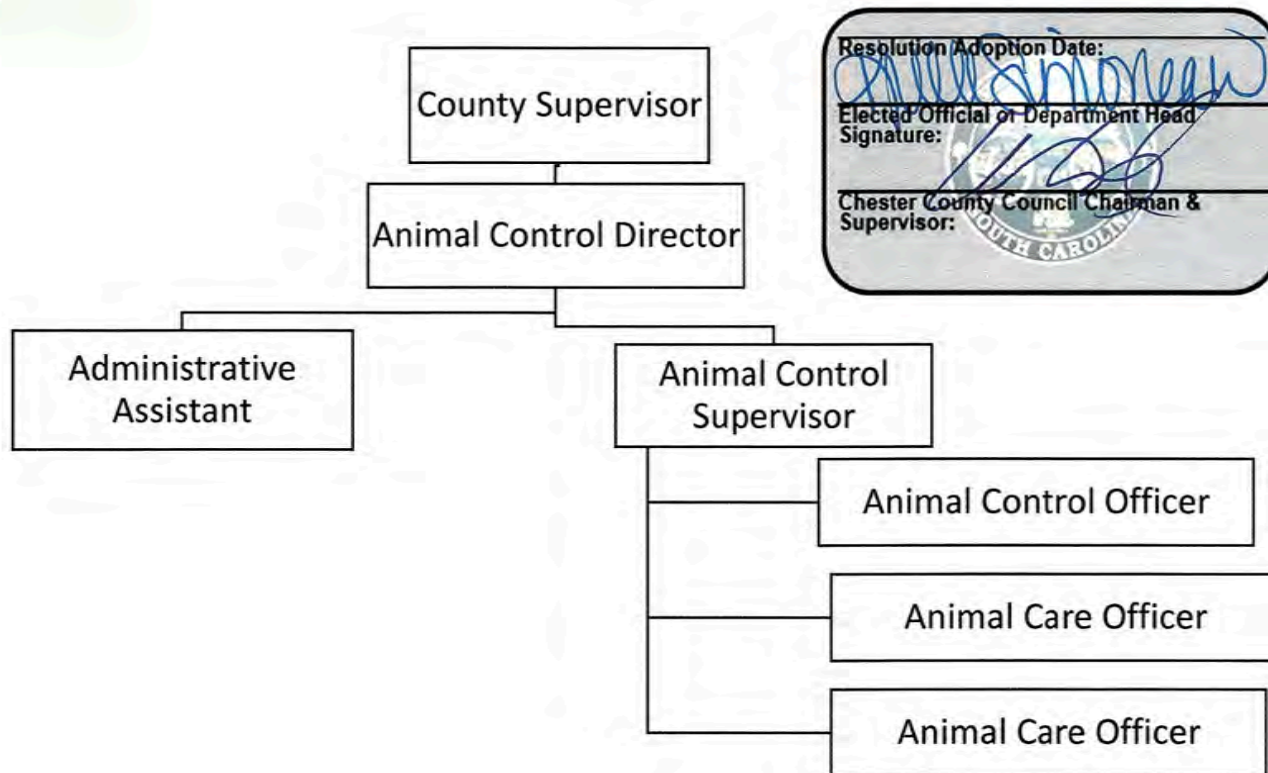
Resolution Adoption Date:

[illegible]

Elected Official or Department Head Signature:

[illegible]

Chester County Council Chairman & Supervisor:

SOUTH CAROLINA

County Supervisor

Animal Control Director

Administrative Assistant

Animal Control Supervisor

Animal Control Officer

Animal Care Officer

Animal Care Officer